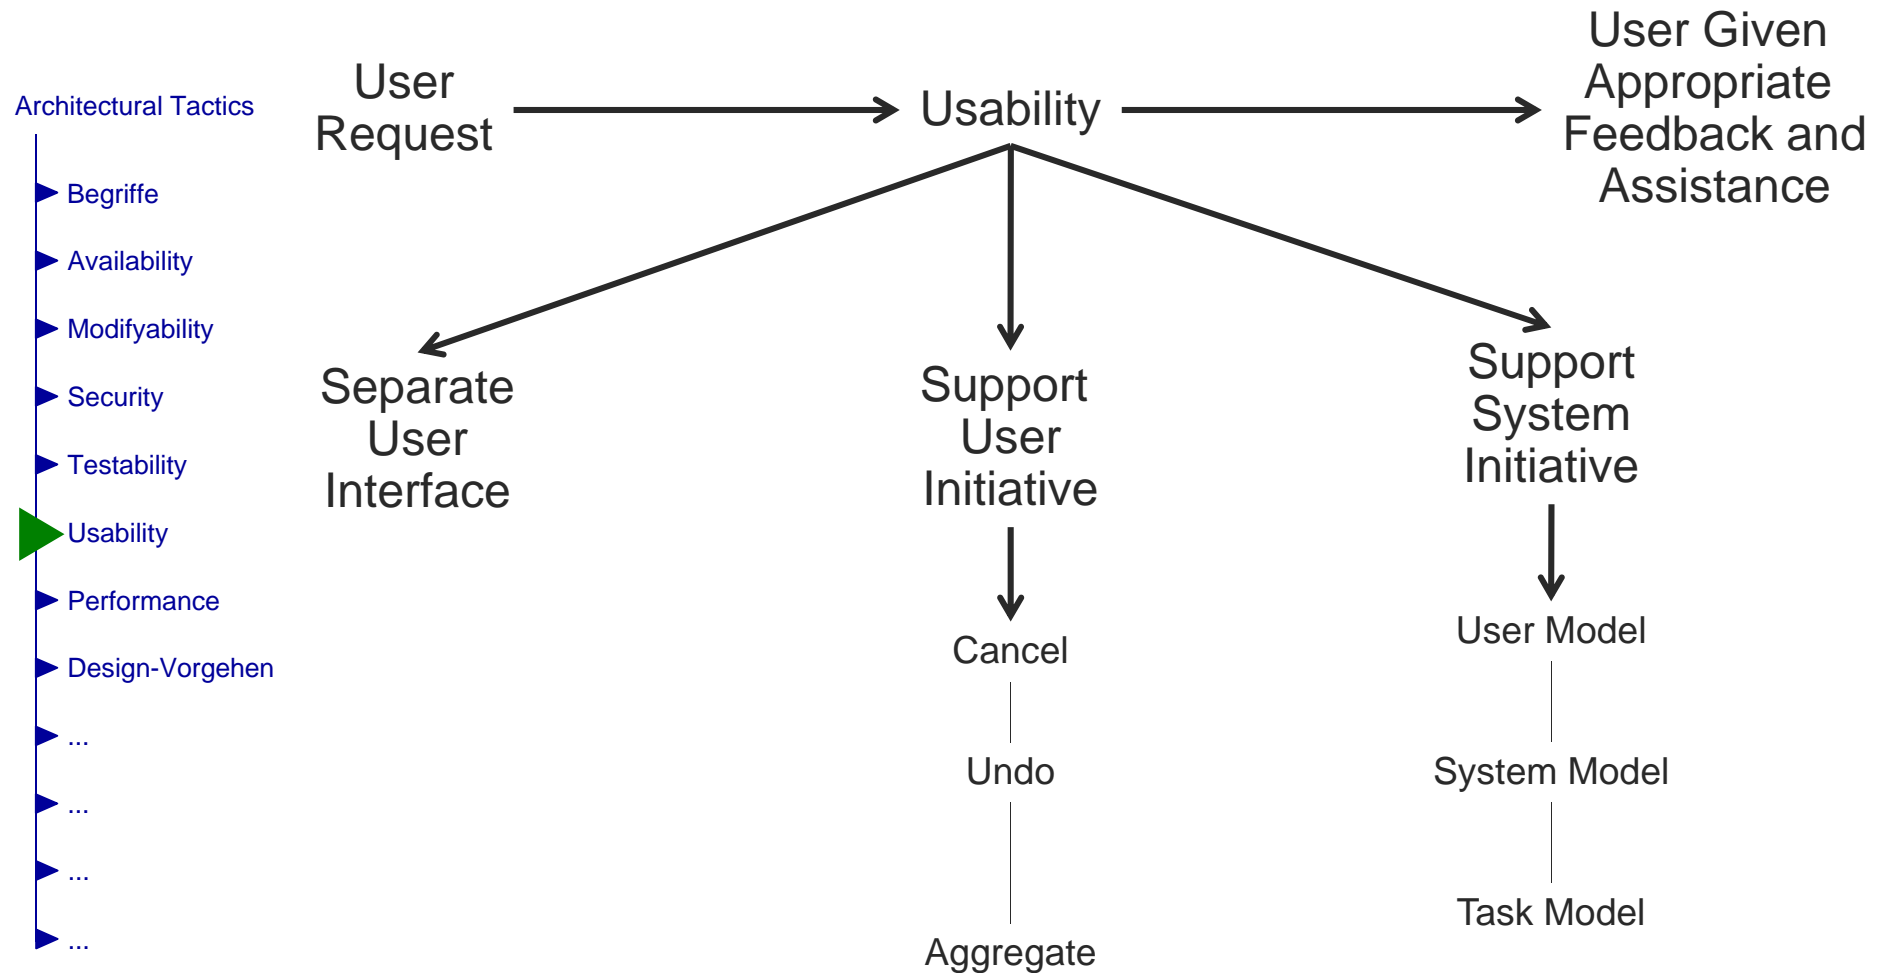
Architectural Tactics

Begriffe

Availability

Modifyability

Security

Testability

Usability

Performance

Design-Vorgehen

...

...

...

...

User Request

Usability

User Given Appropriate Feedback and Assistance

Separate User Interface

Support User Initiative

Support System Initiative

Cancel

Undo

Aggregate

User Model

System Model

Task Model